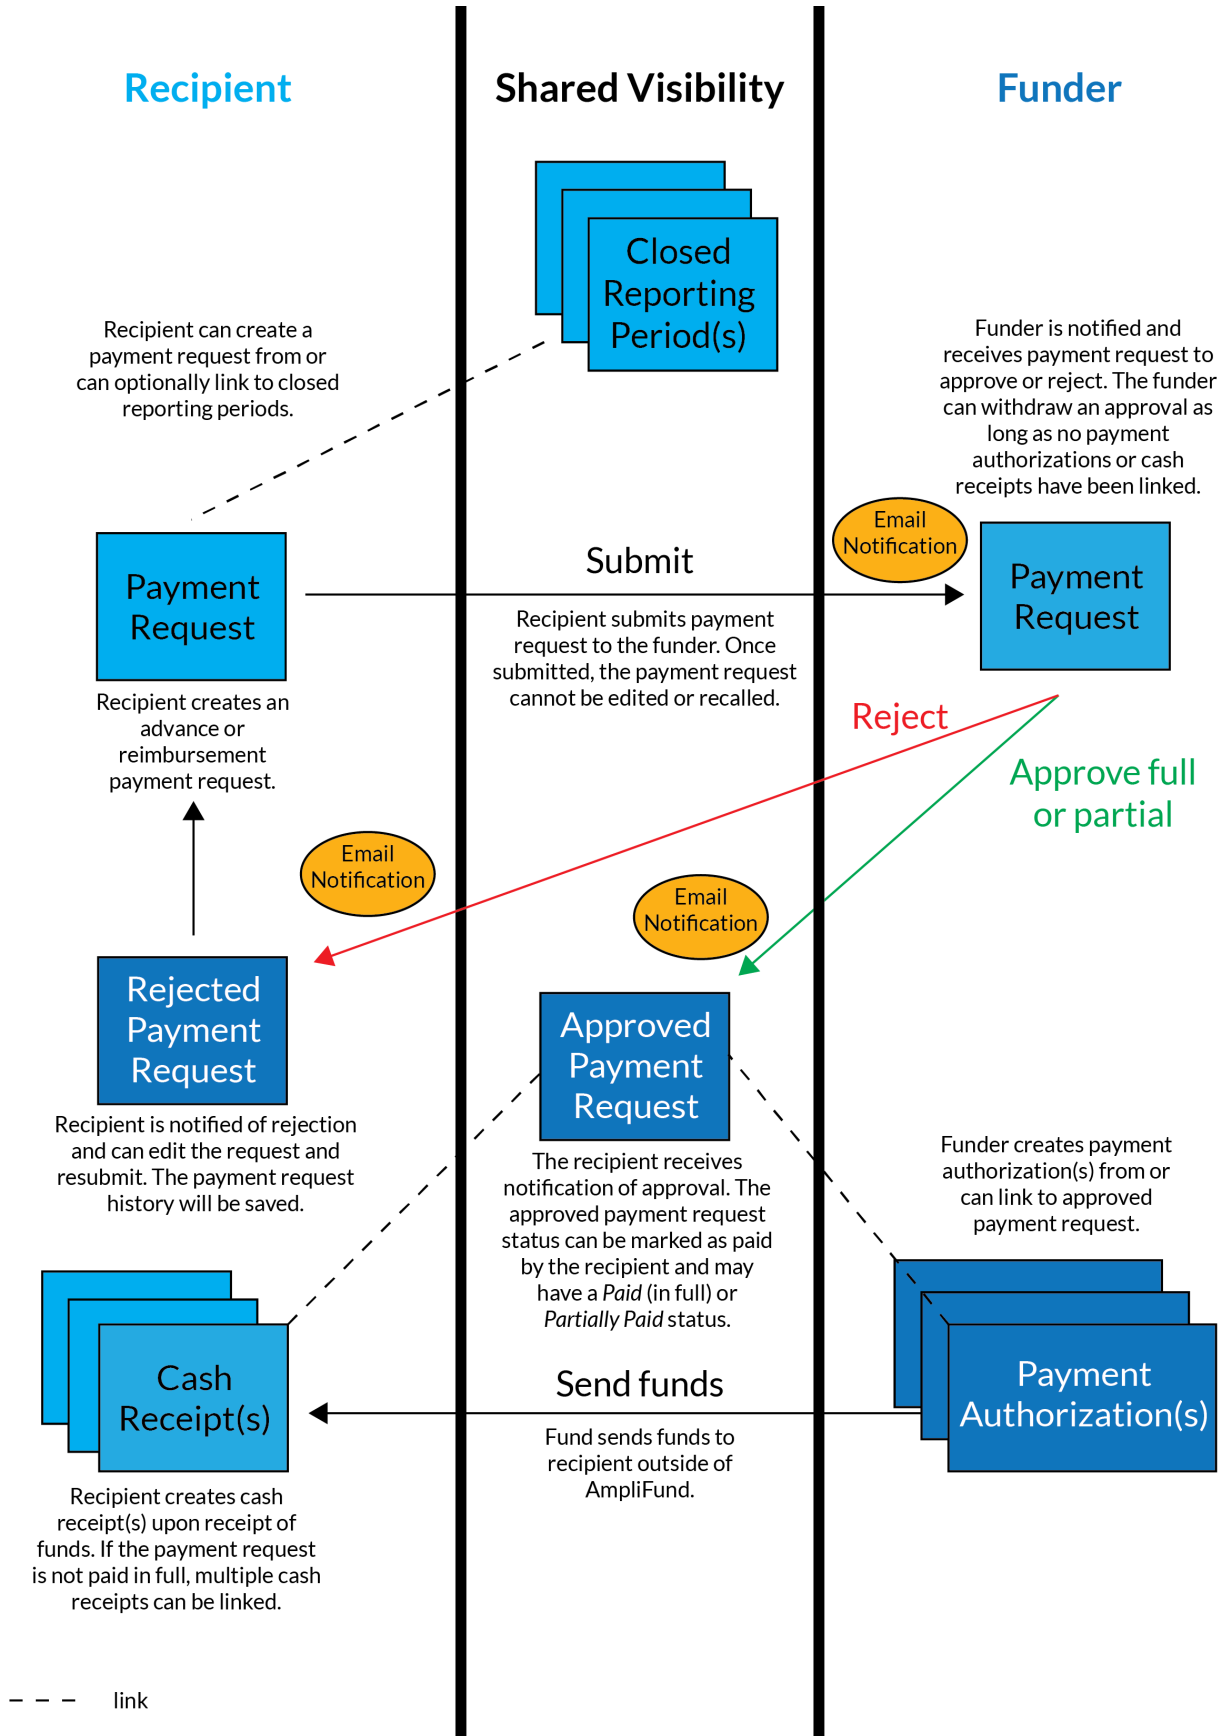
Recipient

Shared Visibility

Funder

Closed Reporting Period(s)

Recipient can create a payment request from or can optionally link to closed reporting periods.

Funder is notified and receives payment request to approve or reject. The funder can withdraw an approval as long as no payment authorizations or cash receipts have been linked.

Email Notification

Payment Request

Submit

Payment Request

Recipient submits payment request to the funder. Once submitted, the payment request cannot be edited or recalled.

Recipient creates an advance or reimbursement payment request.

Reject

Approve full or partial

Email Notification

Email Notification

Rejected Payment Request

Approved Payment Request

Recipient is notified of rejection and can edit the request and resubmit. The payment request history will be saved.

The recipient receives notification of approval. The approved payment request status can be marked as paid by the recipient and may have a *Paid* (in full) or *Partially Paid* status.

Funder creates payment authorization(s) from or can link to approved payment request.

Cash Receipt(s)

Send funds

Payment Authorization(s)

Fund sends funds to recipient outside of AmpliFund.

Recipient creates cash receipt(s) upon receipt of funds. If the payment request is not paid in full, multiple cash receipts can be linked.

link